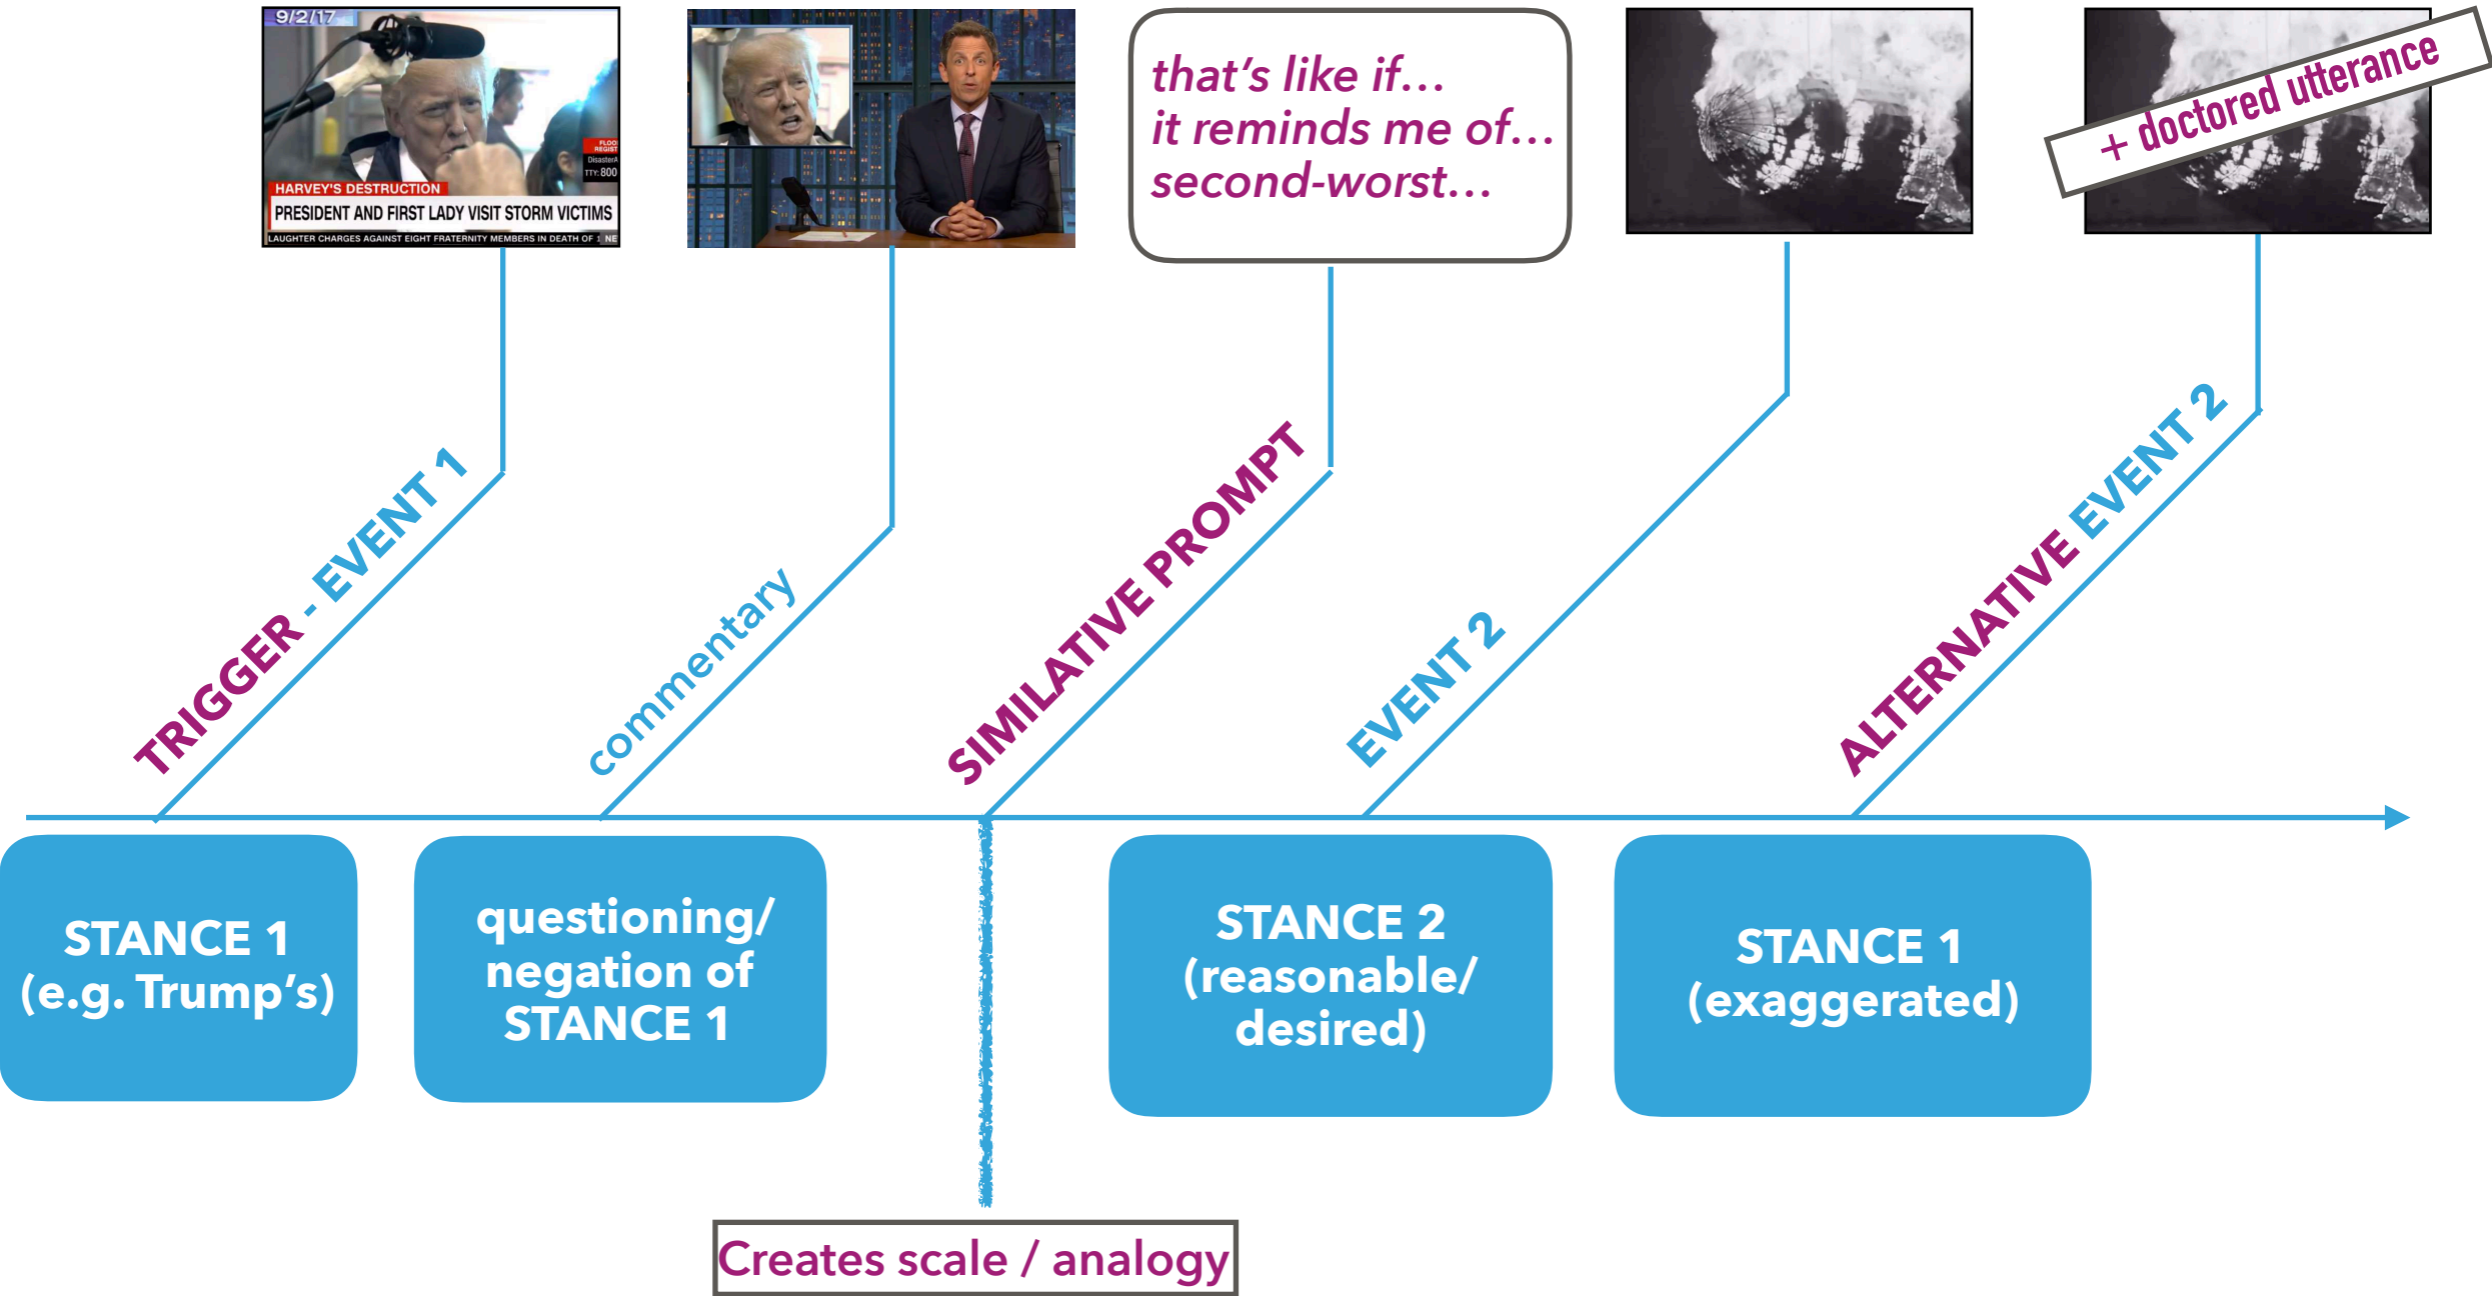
9/2/17
HARVEY'S DESTRUCTION
PRESIDENT AND FIRST LADY VISIT STORM VICTIMS
LAUGHTER CHARGES AGAINST EIGHT FRATERNITY MEMBERS IN DEATH OF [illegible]

that's like if…
it reminds me of…
second-worst…

+ doctored utterance

TRIGGER - EVENT 1

commentary

SIMILATIVE PROMPT

EVENT 2

ALTERNATIVE EVENT 2

STANCE 1
(e.g. Trump's)

questioning/
negation of
STANCE 1

STANCE 2
(reasonable/
desired)

STANCE 1
(exaggerated)

Creates scale / analogy